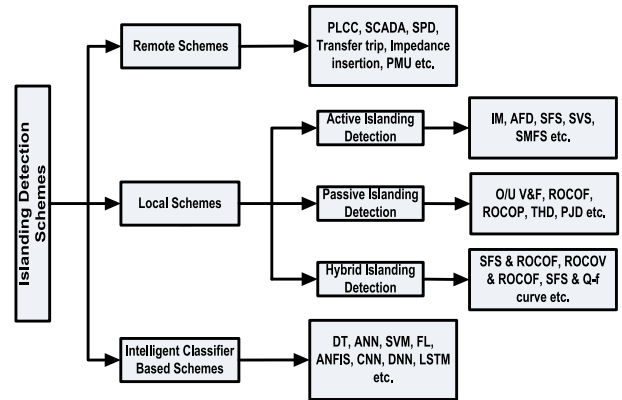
Islanding Detection Schemes

Remote Schemes

PLCC, SCADA, SPD, Transfer trip, Impedance insertion, PMU etc.

Local Schemes

Active Islanding Detection

IM, AFD, SFS, SVS, SMFS etc.

Passive Islanding Detection

O/U V&F, ROCOF, ROCOP, THD, PJD etc.

Hybrid Islanding Detection

SFS & ROCOF, ROCOV & ROCOF, SFS & Q-f curve etc.

Intelligent Classifier Based Schemes

DT, ANN, SVM, FL, ANFIS, CNN, DNN, LSTM etc.